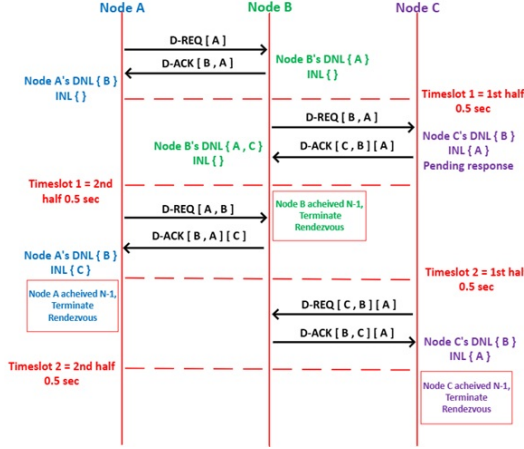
Node A
Node B
Node C

D-REQ [ A ]
D-ACK [ B , A ]
Node B's DNL { A }
INL { }
Node A's DNL { B }
INL { }
Timeslot 1 = 1st half 0.5 sec
D-REQ [ B , A ]
Node C's DNL { B }
INL { A }
Pending response
Node B's DNL { A , C }
INL { }
D-ACK [ C , B ] [ A ]
Timeslot 1 = 2nd half 0.5 sec
D-REQ [ A , B ]
Node B acheived N-1, Terminate Rendezvous
D-ACK [ B , A ] [ C ]
Node A's DNL { B }
INL { C }
Timeslot 2 = 1st hal 0.5 sec
Node A acheived N-1, Terminate Rendezvous
D-REQ [ C , B ] [ A ]
D-ACK [ B , C ] [ A ]
Node C's DNL { B }
INL { A }
Timeslot 2 = 2nd half 0.5 sec
Node C acheived N-1, Terminate Rendezvous